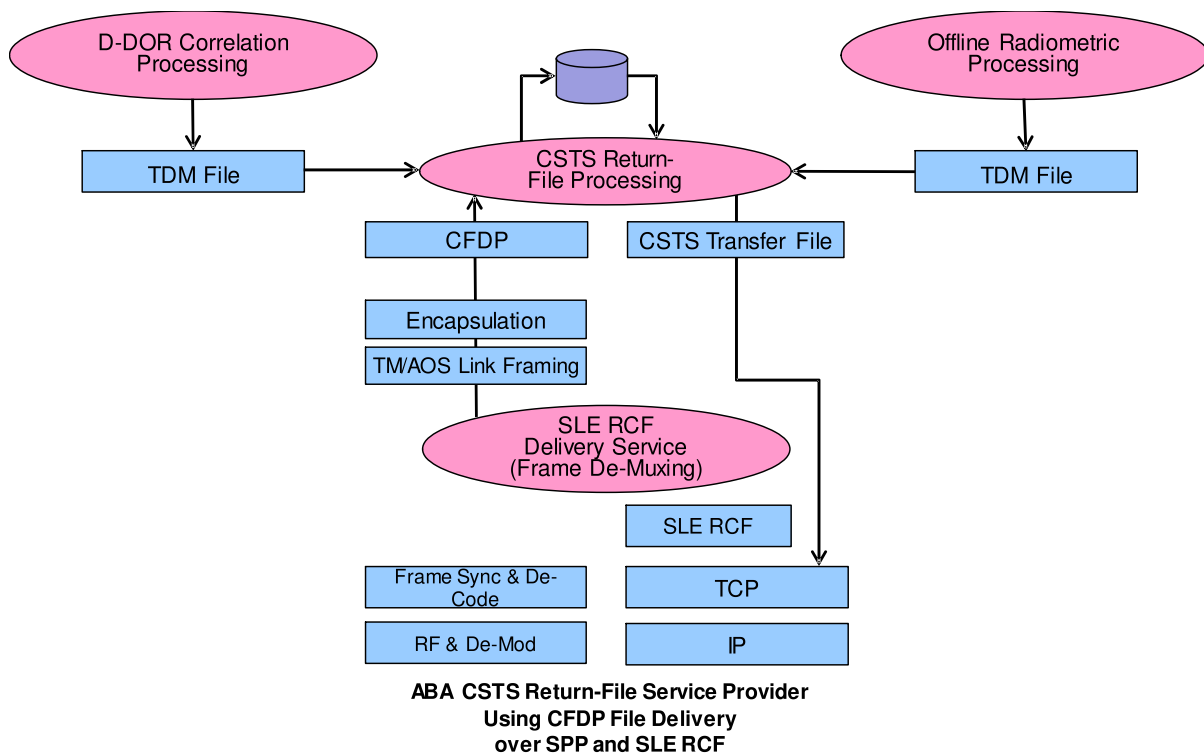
D-DOR Correlation Processing

Offline Radiometric Processing

TDM File

CSTS Return-File Processing

TDM File

CFDP

CSTS Transfer File

Encapsulation

TM/AOS Link Framing

SLE RCF Delivery Service (Frame De-Muxing)

SLE RCF

Frame Sync & De-Code

TCP

RF & De-Mod

IP

ABA CSTS Return-File Service Provider Using CFDP File Delivery over SPP and SLE RCF